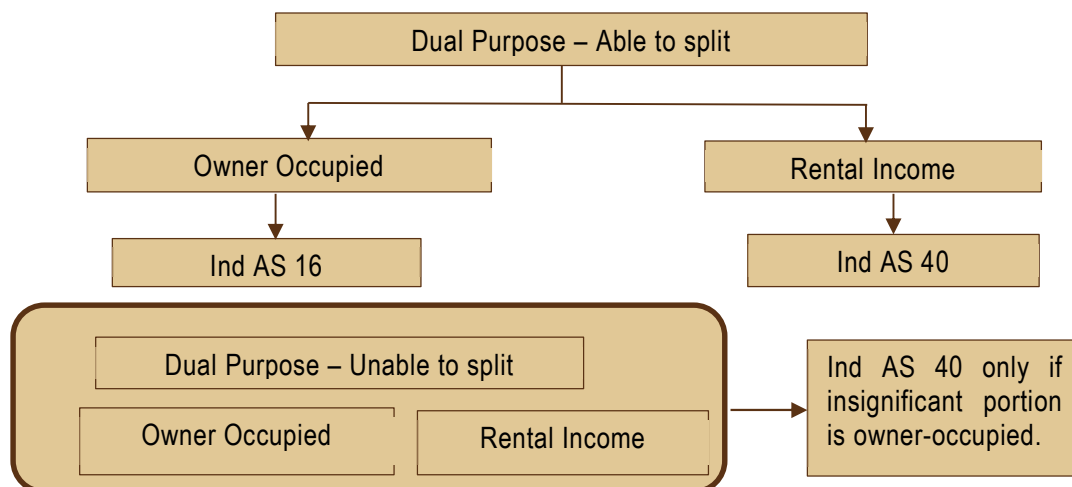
Dual Purpose – Able to split

Owner Occupied

Rental Income

Ind AS 16

Ind AS 40

Dual Purpose – Unable to split

Owner Occupied

Rental Income

Ind AS 40 only if insignificant portion is owner-occupied.